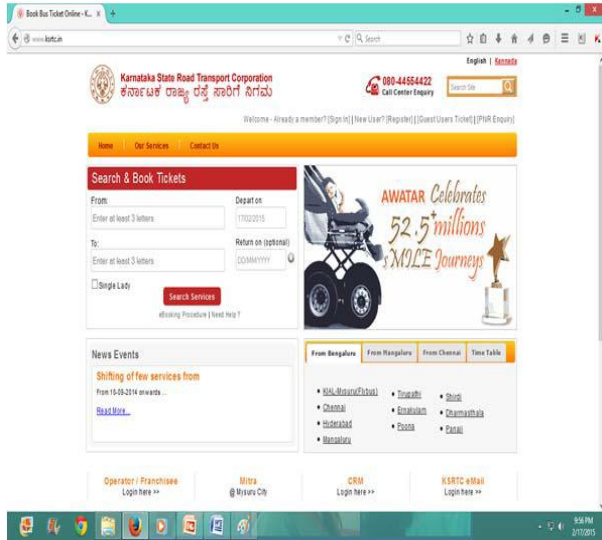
Book Bus Ticket Online - K... ×  +

www.ksrtc.in

C  Search

English | Kannada

Karnataka State Road Transport Corporation
ಕರ್ನಾಟಕ ರಾಜ್ಯ ರಸ್ತೆ ಸಾರಿಗೆ ನಿಗಮ

080-44554422
Call Center Enquiry

Search Site

Welcome - Already a member? [Sign In] | New User? [Register] | [Guest Users Ticket] | [PNR Enquiry]

Home | Our Services | Contact Us

Search & Book Tickets

From: Enter at least 3 letters
Depart on: 17/02/2015
To: Enter at least 3 letters
Return on (optional): DD/MM/YYYY
Single Lady
Search Services
eBooking Procedure | Need Help ?

AWATAR Celebrates 52.5+ millions s MILE Journeys

News Events

Shifting of few services from
From 10-09-2014 onwards....
Read More...

From Bengaluru | From Mangaluru | From Chennai | Time Table

KIAL-Mysuru(Flybus)
Chennai
Hyderabad
Mangaluru
Tirupathi
Ernakulam
Poona
Shirdi
Dharmasthala
Panaji

Operator / Franchisee
Login here >>

Mitra
@ Mysuru City

CRM
Login here >>

KSRTC eMail
Login here >>

9:56 PM
2/17/2015